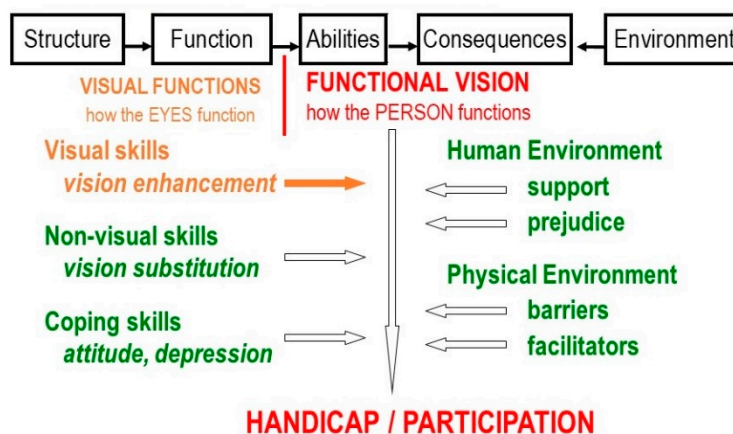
Structure
Function
Abilities
Consequences
Environment

VISUAL FUNCTIONS
how the EYES function

FUNCTIONAL VISION
how the PERSON functions

Visual skills
vision enhancement

Non-visual skills
vision substitution

Coping skills
attitude, depression

Human Environment
support
prejudice

Physical Environment
barriers
facilitators

HANDICAP / PARTICIPATION